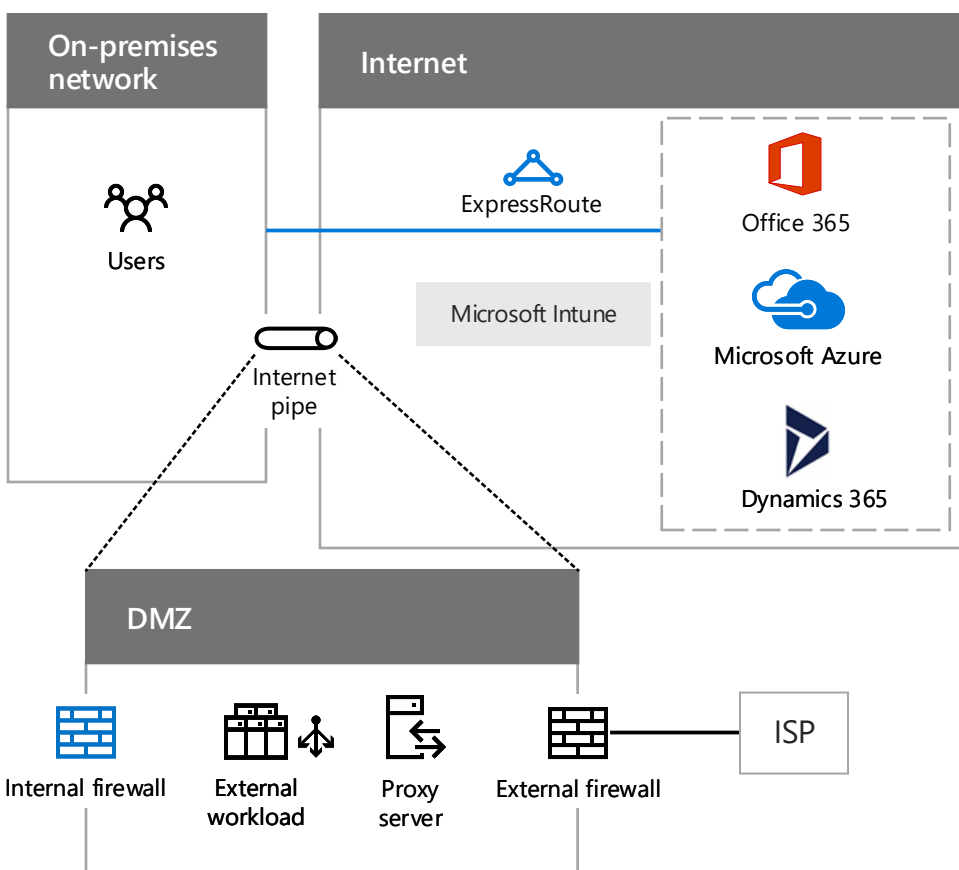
On-premises network

Users

Internet pipe

Internet

ExpressRoute

Microsoft Intune

Office 365

Microsoft Azure

Dynamics 365

DMZ

Internal firewall

External workload

Proxy server

External firewall

ISP